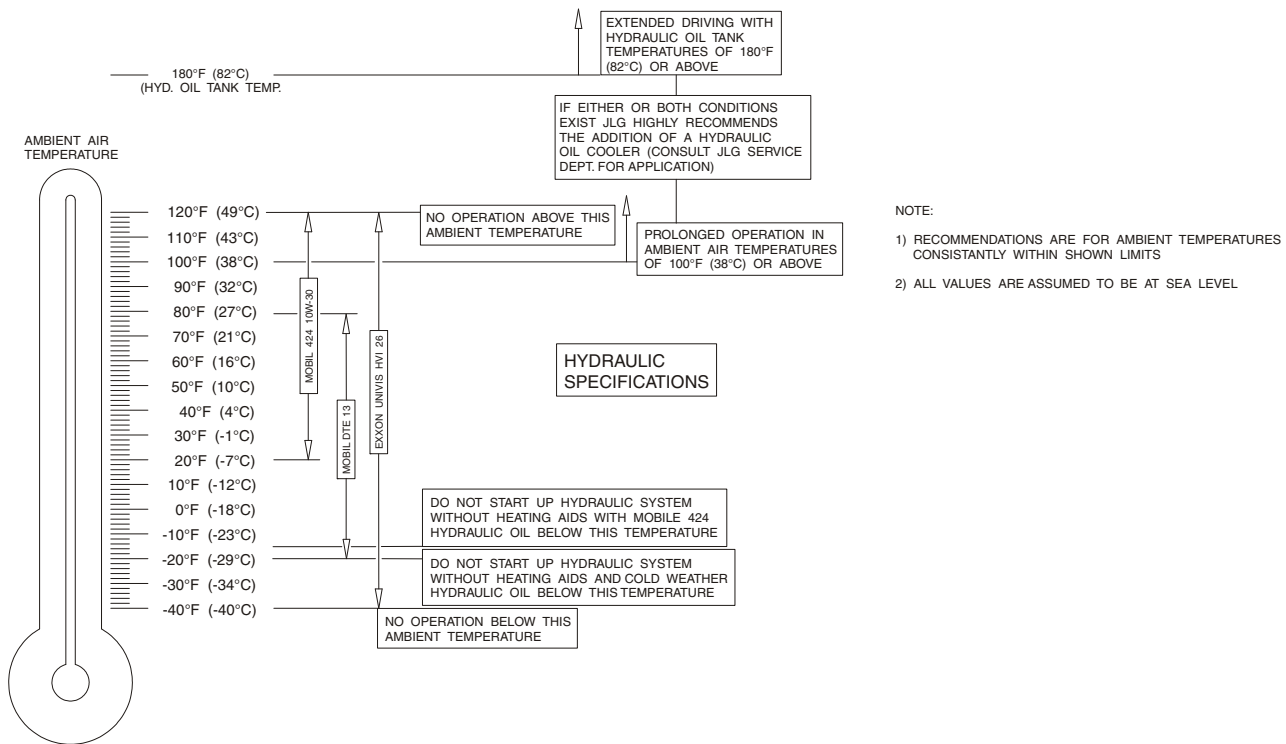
EXTENDED DRIVING WITH HYDRAULIC OIL TANK TEMPERATURES OF 180°F (82°C) OR ABOVE

180°F (82°C) (HYD. OIL TANK TEMP.

IF EITHER OR BOTH CONDITIONS EXIST JLG HIGHLY RECOMMENDS THE ADDITION OF A HYDRAULIC OIL COOLER (CONSULT JLG SERVICE DEPT. FOR APPLICATION)

AMBIENT AIR TEMPERATURE

120°F (49°C)
110°F (43°C)
100°F (38°C)
90°F (32°C)
80°F (27°C)
70°F (21°C)
60°F (16°C)
50°F (10°C)
40°F (4°C)
30°F (-1°C)
20°F (-7°C)
10°F (-12°C)
0°F (-18°C)
-10°F (-23°C)
-20°F (-29°C)
-30°F (-34°C)
-40°F (-40°C)

NO OPERATION ABOVE THIS AMBIENT TEMPERATURE

PROLONGED OPERATION IN AMBIENT AIR TEMPERATURES OF 100°F (38°C) OR ABOVE

MOBIL 424 10W-30

MOBIL DTE 13

EXXON UNIVIS HVI 26

HYDRAULIC SPECIFICATIONS

DO NOT START UP HYDRAULIC SYSTEM WITHOUT HEATING AIDS WITH MOBILE 424 HYDRAULIC OIL BELOW THIS TEMPERATURE

DO NOT START UP HYDRAULIC SYSTEM WITHOUT HEATING AIDS AND COLD WEATHER HYDRAULIC OIL BELOW THIS TEMPERATURE

NO OPERATION BELOW THIS AMBIENT TEMPERATURE

NOTE:

1) RECOMMENDATIONS ARE FOR AMBIENT TEMPERATURES CONSISTANTLY WITHIN SHOWN LIMITS

2) ALL VALUES ARE ASSUMED TO BE AT SEA LEVEL